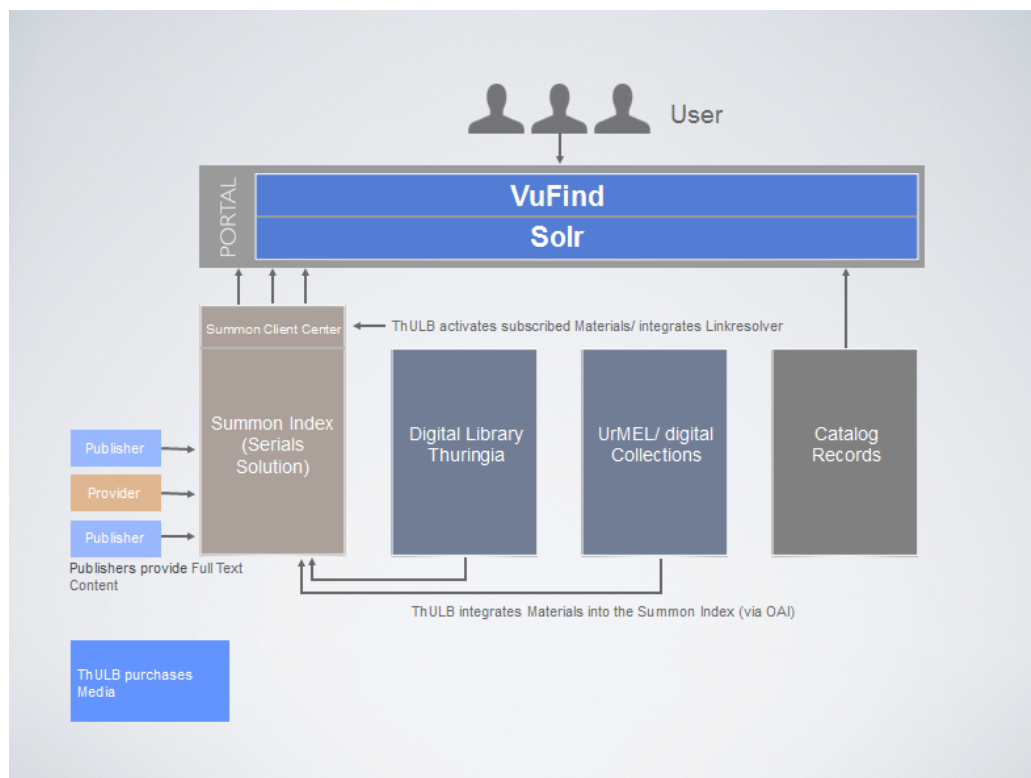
User

PORTAL

VuFind

Solr

Summon Client Center

ThULB activates subscribed Materials/ integrates Linkresolver

Summon Index (Serials Solution)

Digital Library Thuringia

UrMEL/ digital Collections

Catalog Records

Publisher

Provider

Publisher

Publishers provide Full Text Content

ThULB integrates Materials into the Summon Index (via OAI)

ThULB purchases Media